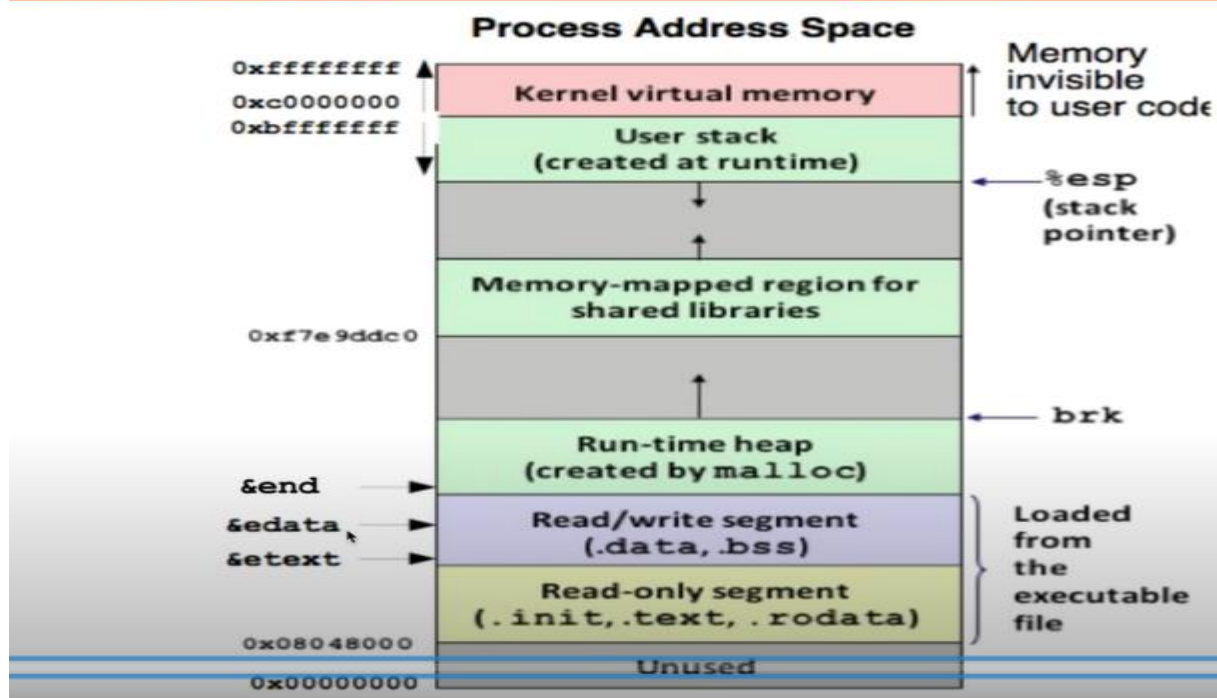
Process Address Space

0xffffffff
0xc0000000
0xbfffffff

Kernel virtual memory

Memory invisible to user code

User stack (created at runtime)

%esp (stack pointer)

Memory-mapped region for shared libraries

0xf7e9ddc0

brk

Run-time heap (created by malloc)

&end
&edata
&etext

Read/write segment (.data, .bss)

Read-only segment (.init, .text, .rodata)

Loaded from the executable file

0x08048000

Unused

0x00000000